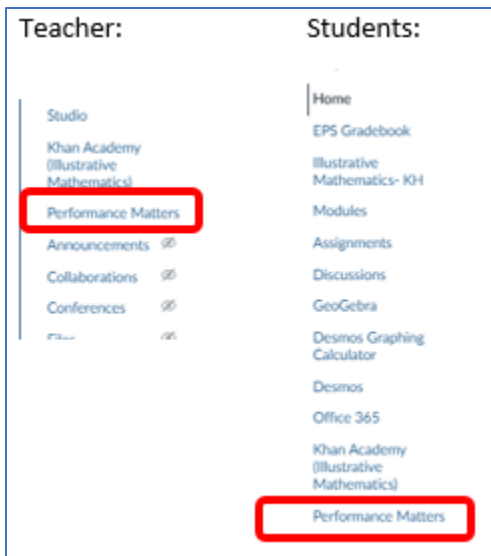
Teacher:

Studio

Khan Academy (Illustrative Mathematics)

Performance Matters

Announcements

Collaborations

Conferences

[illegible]

Students:

Home

EPS Gradebook

Illustrative Mathematics- KH

Modules

Assignments

Discussions

GeoGebra

Desmos Graphing Calculator

Desmos

Office 365

Khan Academy (Illustrative Mathematics)

Performance Matters